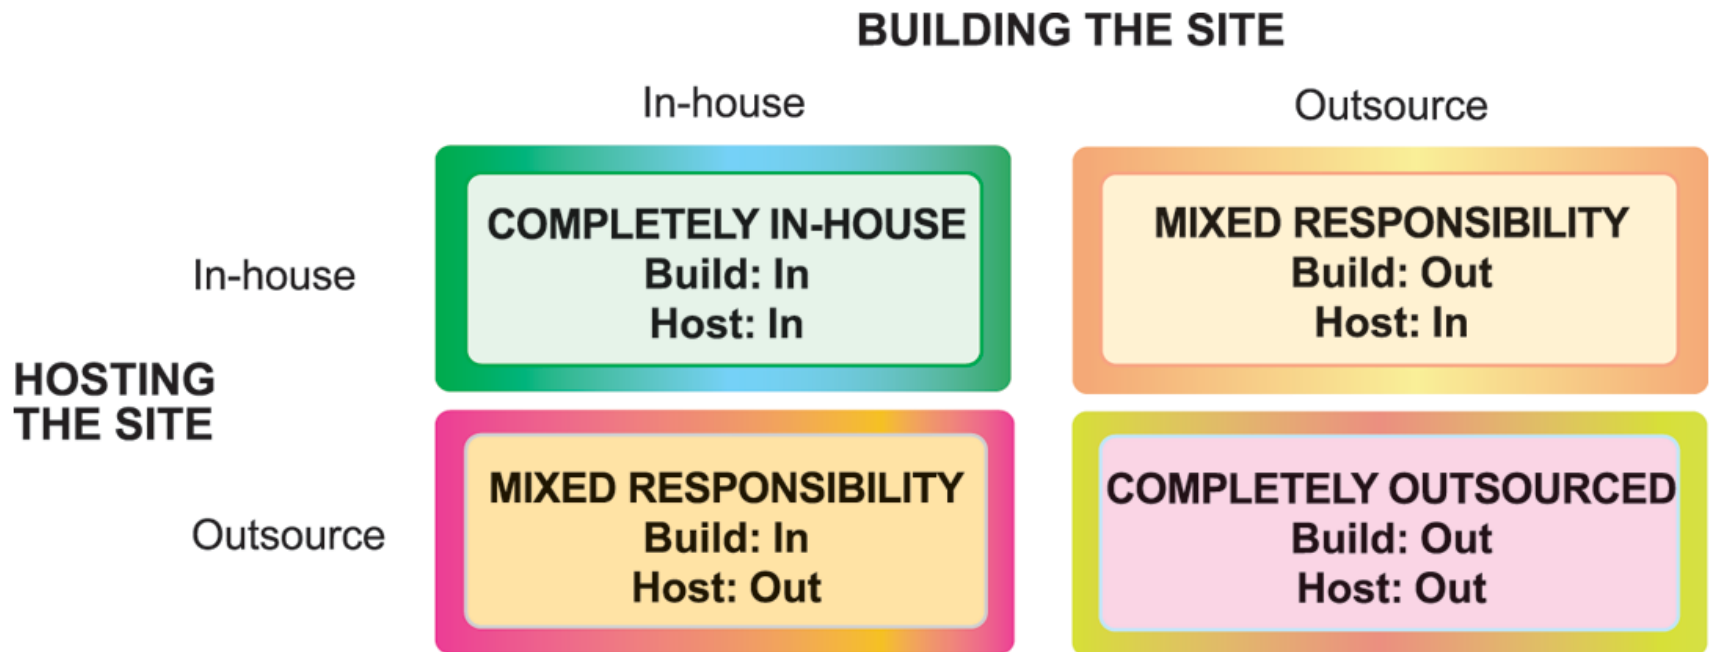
BUILDING THE SITE

| | | In-house | Outsource |
|---|---|---|---|
| HOSTING THE SITE | In-house | COMPLETELY IN-HOUSE Build: In Host: In | MIXED RESPONSIBILITY Build: Out Host: In |
| | Outsource | MIXED RESPONSIBILITY Build: In Host: Out | COMPLETELY OUTSOURCED Build: Out Host: Out |